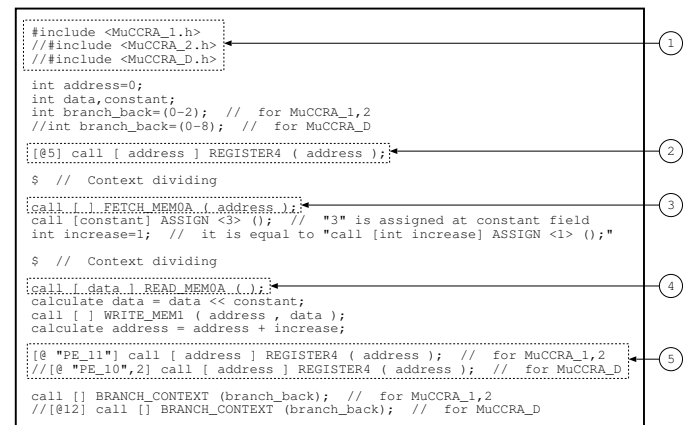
#include <MuCCRA_1.h>
//#include <MuCCRA_2.h>
//#include <MuCCRA_D.h>

int address=0;
int data,constant;
int branch_back=(0-2); // for MuCCRA_1,2
//int branch_back=(0-8); // for MuCCRA_D

[@5] call [ address ] REGISTER4 ( address );

$ // Context dividing

call [ ] FETCH_MEM0A ( address );
call [constant] ASSIGN <3> (); // "3" is assigned at constant field
int increase=1; // it is equal to "call [int increase] ASSIGN <1> ();"

$ // Context dividing

call [ data ] READ_MEM0A ( );
calculate data = data << constant;
call [ ] WRITE_MEM1 ( address , data );
calculate address = address + increase;

[@ "PE_11"] call [ address ] REGISTER4 ( address ); // for MuCCRA_1,2
//[@ "PE_10",2] call [ address ] REGISTER4 ( address ); // for MuCCRA_D

call [] BRANCH_CONTEXT (branch_back); // for MuCCRA_1,2
//[@12] call [] BRANCH_CONTEXT (branch_back); // for MuCCRA_D

1
2
3
4
5